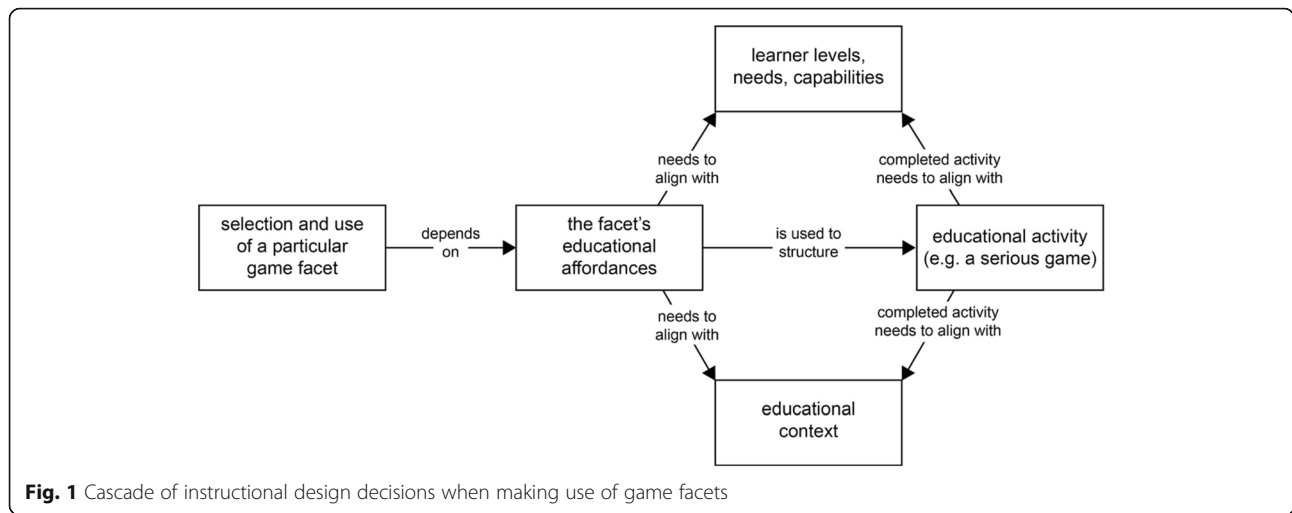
learner levels, needs, capabilities

needs to align with

completed activity needs to align with

selection and use of a particular game facet

depends on

the facet's educational affordances

is used to structure

educational activity (e.g. a serious game)

needs to align with

completed activity needs to align with

educational context

**Fig. 1** Cascade of instructional design decisions when making use of game facets